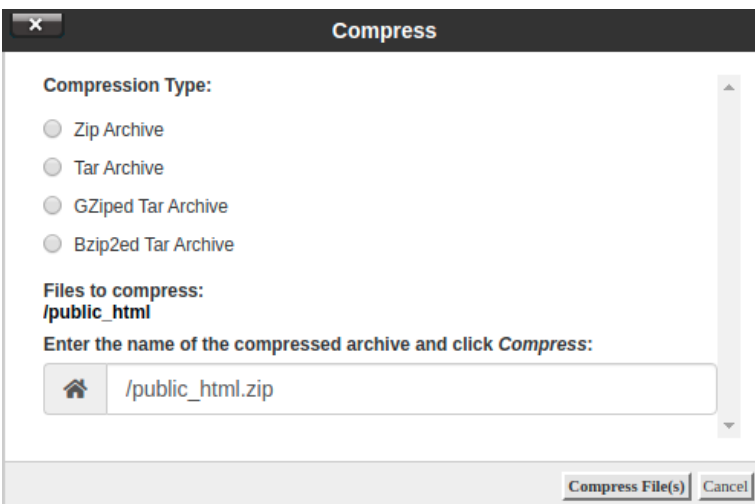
×

Compress

Compression Type:

Zip Archive

Tar Archive

GZiped Tar Archive

Bzip2ed Tar Archive

Files to compress:
/public_html

Enter the name of the compressed archive and click *Compress*:

/public_html.zip

Compress File(s) Cancel